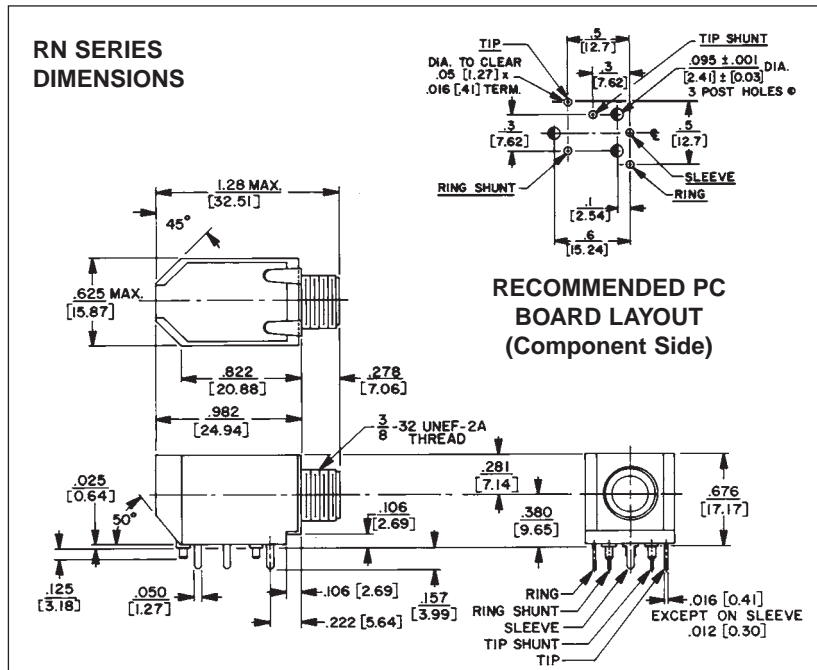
RN SERIES DIMENSIONS

TIP
DIA. TO CLEAR .05 [1.27] x .016 [.41] TERM.
.5 [12.7]
TIP SHUNT
.3 [7.62]
.095 ±.001 DIA. [2.41] ± [0.03]
3 POST HOLES ©
.3 [7.62]
.5 [12.7]
RING SHUNT
SLEEVE
RING
.1 [2.54]
.6 [15.24]

RECOMMENDED PC BOARD LAYOUT (Component Side)

1.28 MAX. [32.51]
45°
.625 MAX. [15.87]
.822 [20.88]
.278 [7.06]
.982 [24.94]
$\frac{3}{8}$-32 UNEF-2A THREAD
.025 [0.64]
50°
.106 [2.69]
.281 [7.14]
.380 [9.65]
.676 [17.17]
.125 [3.18]
.050 [1.27]
.106 [2.69]
.157 [3.99]
.222 [5.64]
RING
RING SHUNT
SLEEVE
TIP SHUNT
TIP
.016 [0.41] EXCEPT ON SLEEVE .012 [0.30]